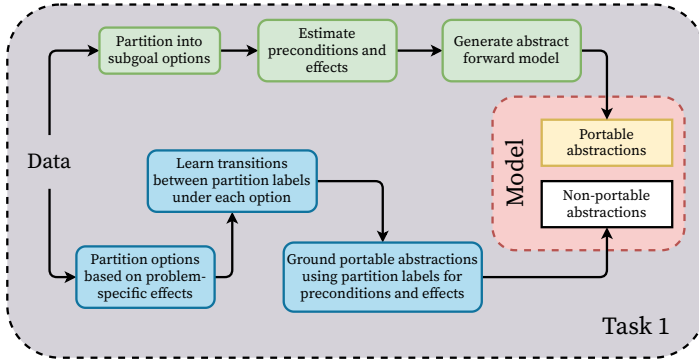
Partition into subgoal options

Estimate preconditions and effects

Generate abstract forward model

Data

Learn transitions between partition labels under each option

Model

Portable abstractions

Non-portable abstractions

Partition options based on problem-specific effects

Ground portable abstractions using partition labels for preconditions and effects

Task 1